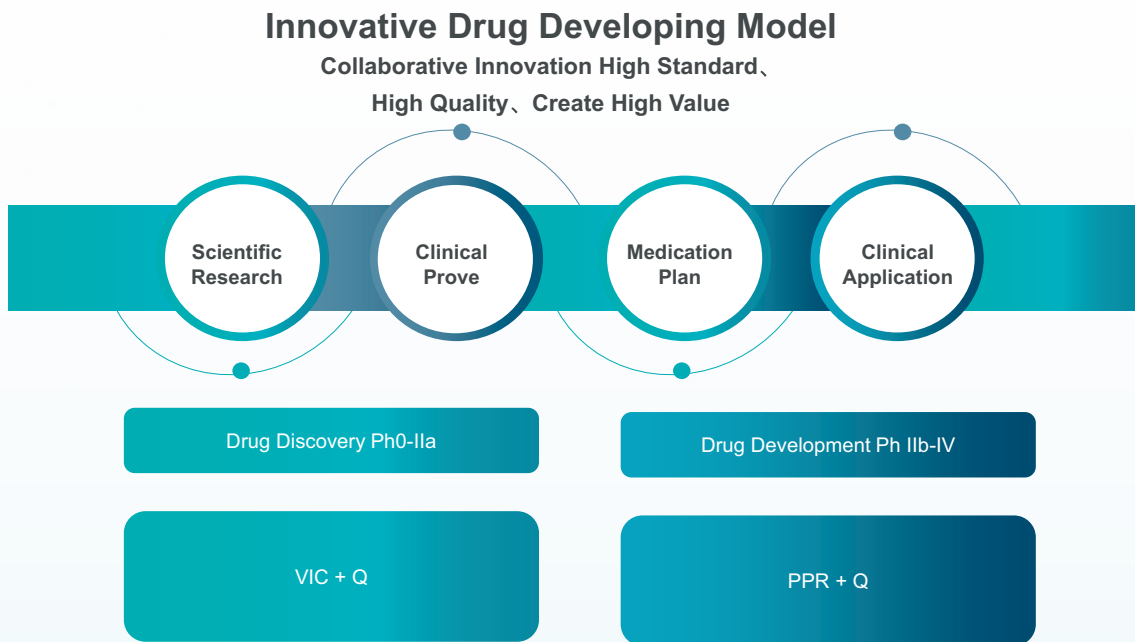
Innovative Drug Developing Model

Collaborative Innovation High Standard、
High Quality、Create High Value

Scientific Research

Clinical Prove

Medication Plan

Clinical Application

Drug Discovery Ph0-IIa

Drug Development Ph IIb-IV

VIC + Q

PPR + Q